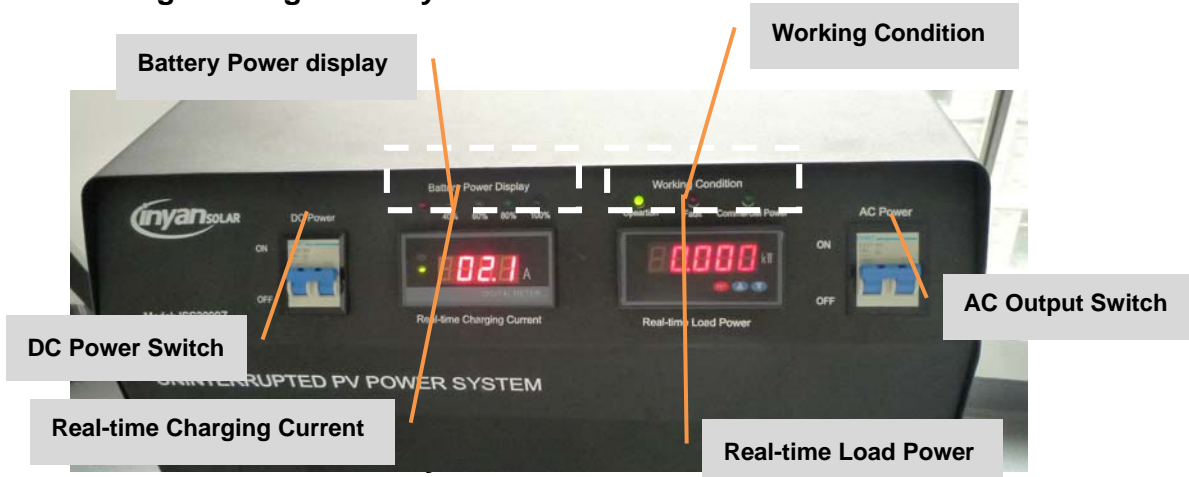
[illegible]

Battery Power display

Working Condition

inyan SOLAR

DC Power

ON

OFF

Model: ISG3000Z

Battery Power Display

40% 60% 80% 100%

02.1 A

DIGITAL METER

Real-time Charging Current

Working Condition

Operation Fault Commercial Power

0.000 kW

Real-time Load Power

AC Power

ON

OFF

AC Output Switch

DC Power Switch

UNINTERRUPTED PV POWER SYSTEM

Real-time Charging Current

Real-time Load Power